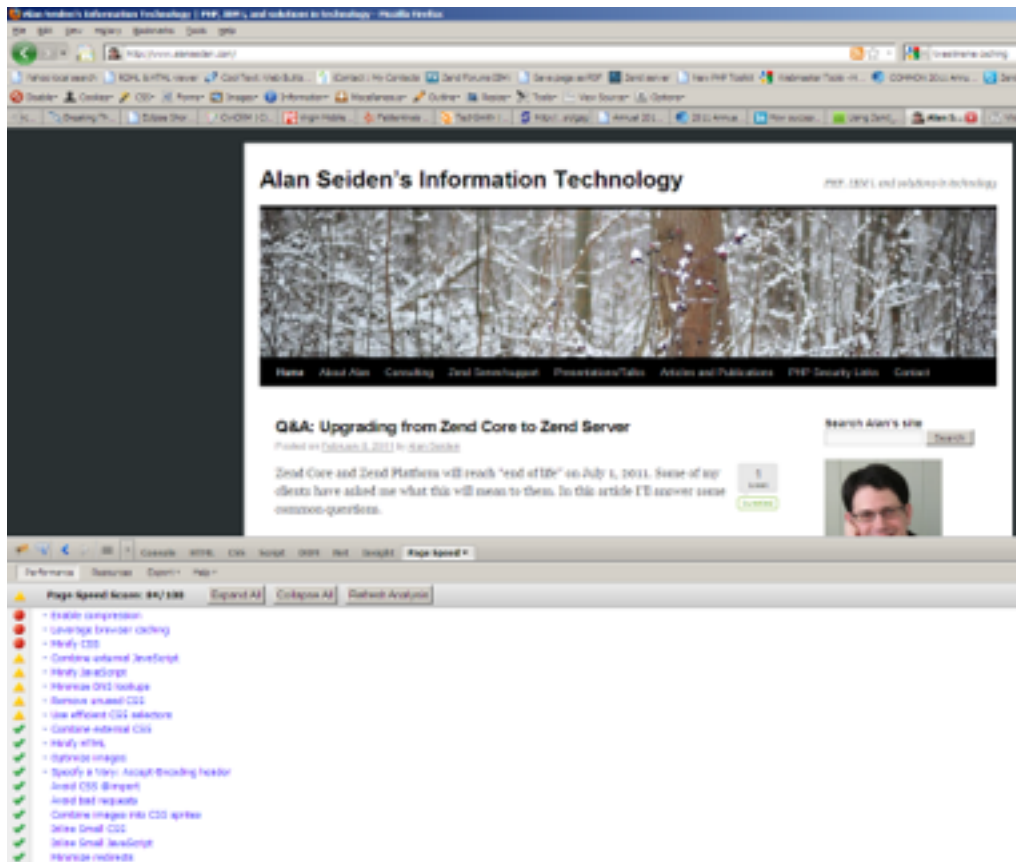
Alan Seiden's Information Technology | PHP, IBM i, and solutions in technology - Mozilla Firefox

File Edit View History Bookmarks Tools Help

http://www.alanseiden.com/

Alan Seiden's Information Technology

PHP, IBM i, and solutions in technology

Home About Alan Consulting Zend Server/support Presentations/Talks Articles and Publications PHP Security Links Contact

Q&A: Upgrading from Zend Core to Zend Server

Posted on February 8, 2011 by Alan Seiden

Zend Core and Zend Platform will reach "end of life" on July 1, 2011. Some of my clients have asked me what this will mean to them. In this article I'll answer some common questions.

Search Alan's site

Search

Console HTML CSS Script DOM Net YSlow Page Speed

Performance Resources Export Help

Page Speed Score: 84/100 Expand All Collapse All Refresh Analysis

Enable compression
Leverage browser caching
Minify CSS
Combine external JavaScript
Minify JavaScript
Minimize DNS lookups
Remove unused CSS
Use efficient CSS selectors
Combine external CSS
Minify HTML
Optimize images
Specify a Vary: Accept-Encoding header
Avoid CSS @import
Avoid bad requests
Combine images into CSS sprites
Inline Small CSS
Inline Small JavaScript
Minimize redirects